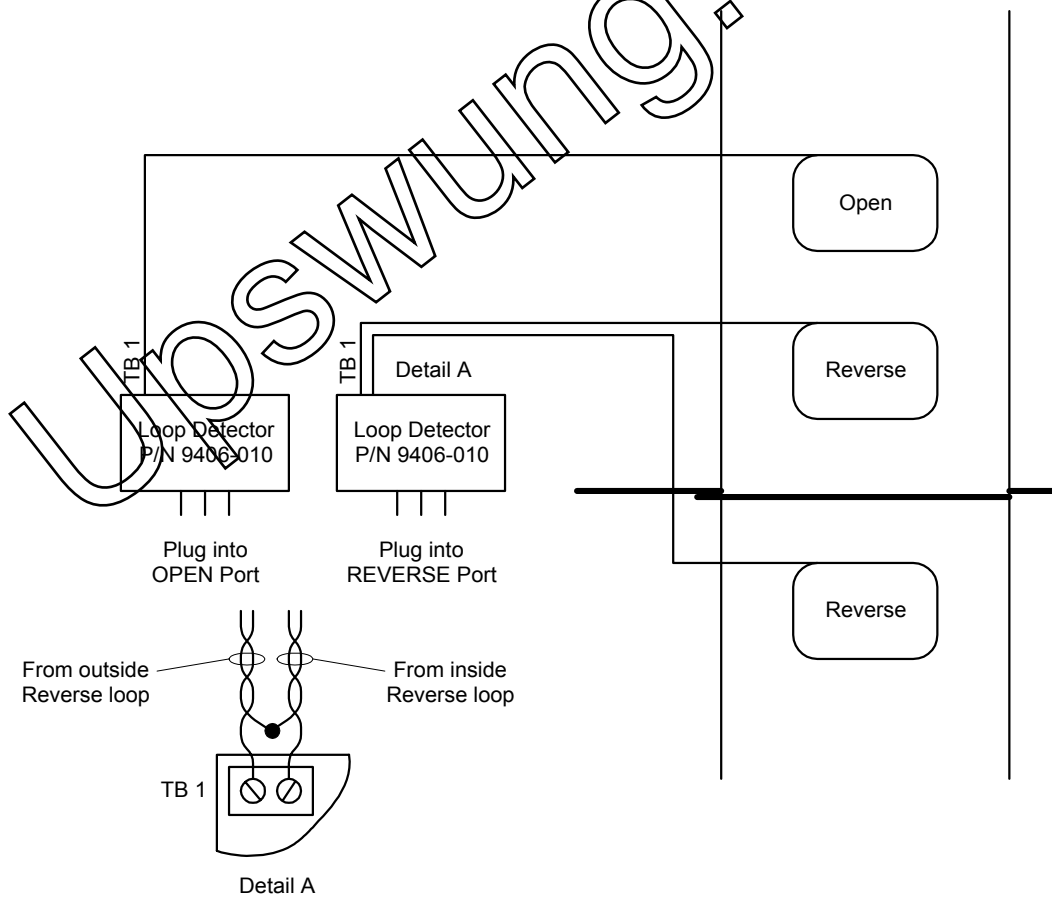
Upswung.

Open

TB 1

TB 1

Detail A

Reverse

Loop Detector
P/N 9406-010

Loop Detector
P/N 9406-010

Plug into
OPEN Port

Plug into
REVERSE Port

Reverse

From outside
Reverse loop

From inside
Reverse loop

TB 1

Detail A